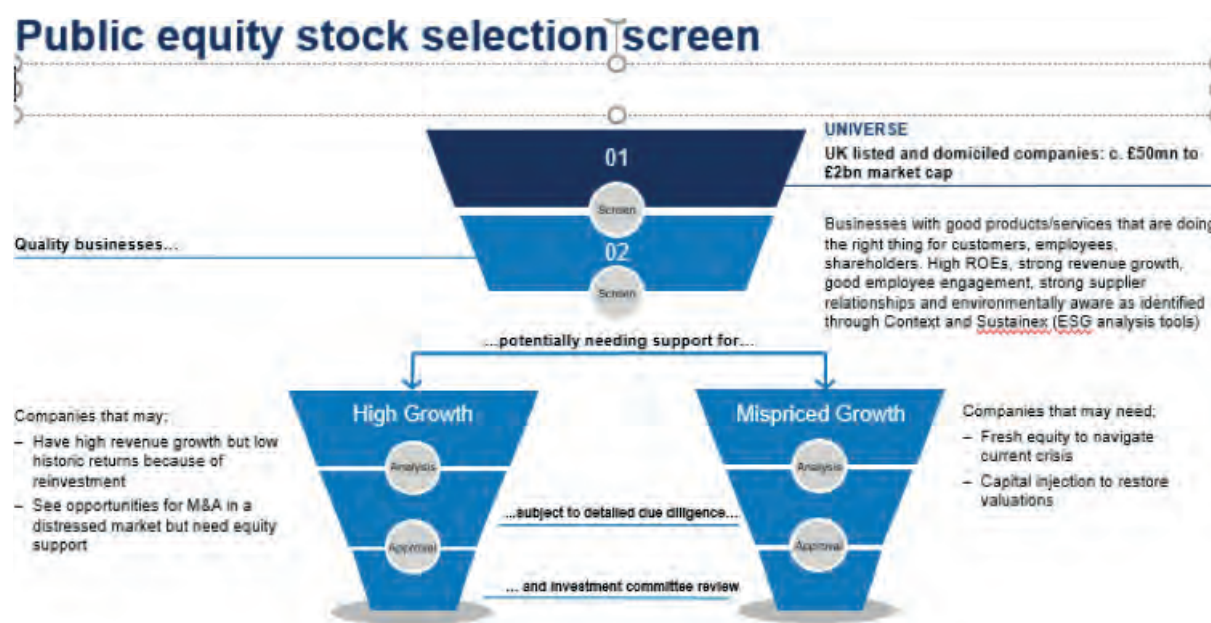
Public equity stock selection screen

UNIVERSE

UK listed and domiciled companies: c. £50mn to £2bn market cap

01

Screen

Quality businesses...

02

Screen

Businesses with good products/services that are doing the right thing for customers, employees, shareholders. High ROEs, strong revenue growth, good employee engagement, strong supplier relationships and environmentally aware as identified through Context and Sustainex (ESG analysis tools)

...potentially needing support for...

Companies that may;

– Have high revenue growth but low historic returns because of reinvestment

– See opportunities for M&A in a distressed market but need equity support

High Growth

Analysis

Approval

...subject to detailed due diligence...

... and investment committee review

Mispriced Growth

Analysis

Approval

Companies that may need;

– Fresh equity to navigate current crisis

– Capital injection to restore valuations